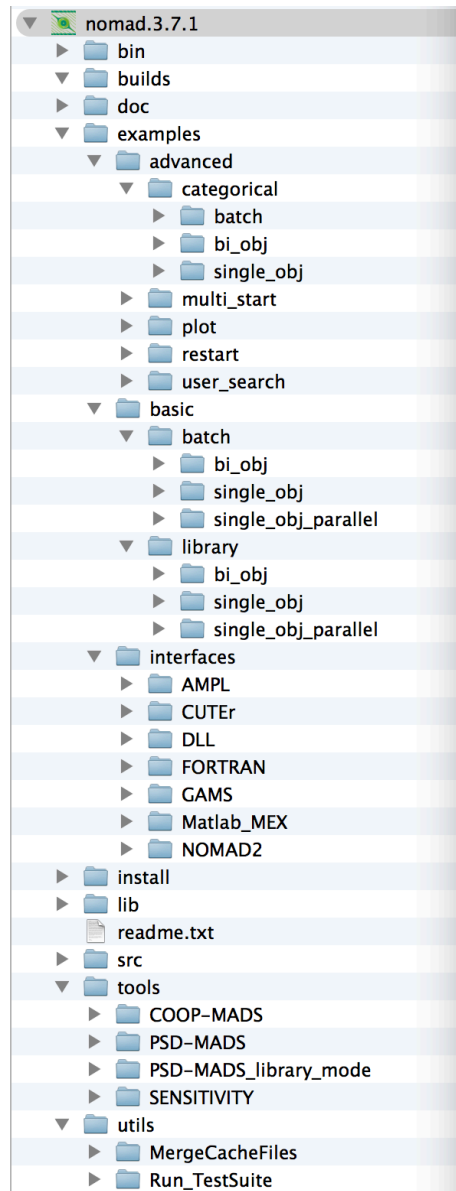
nomad.3.7.1
bin
builds
doc
examples
advanced
categorical
batch
bi_obj
single_obj
multi_start
plot
restart
user_search
basic
batch
bi_obj
single_obj
single_obj_parallel
library
bi_obj
single_obj
single_obj_parallel
interfaces
AMPL
CUTEr
DLL
FORTRAN
GAMS
Matlab_MEX
NOMAD2
install
lib
readme.txt
src
tools
COOP-MADS
PSD-MADS
PSD-MADS_library_mode
SENSITIVITY
utils
MergeCacheFiles
Run_TestSuite